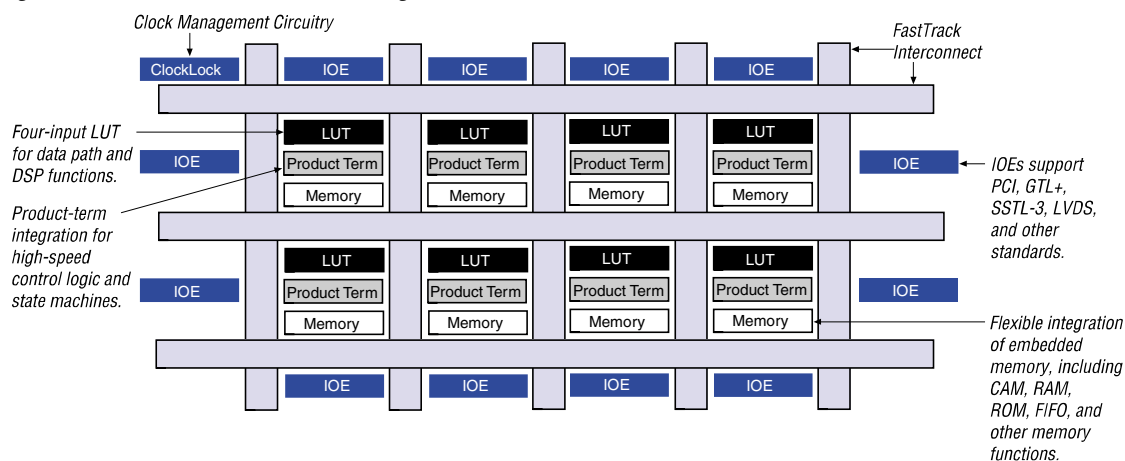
Clock Management Circuitry

FastTrack Interconnect

ClockLock

IOE

IOE

IOE

IOE

Four-input LUT for data path and DSP functions.

LUT

LUT

LUT

LUT

IOE

Product Term

Product Term

Product Term

Product Term

IOE

IOEs support PCI, GTL+, SSTL-3, LVDS, and other standards.

Memory

Memory

Memory

Memory

Product-term integration for high-speed control logic and state machines.

LUT

LUT

LUT

LUT

IOE

Product Term

Product Term

Product Term

Product Term

IOE

Memory

Memory

Memory

Memory

Flexible integration of embedded memory, including CAM, RAM, ROM, FIFO, and other memory functions.

IOE

IOE

IOE

IOE